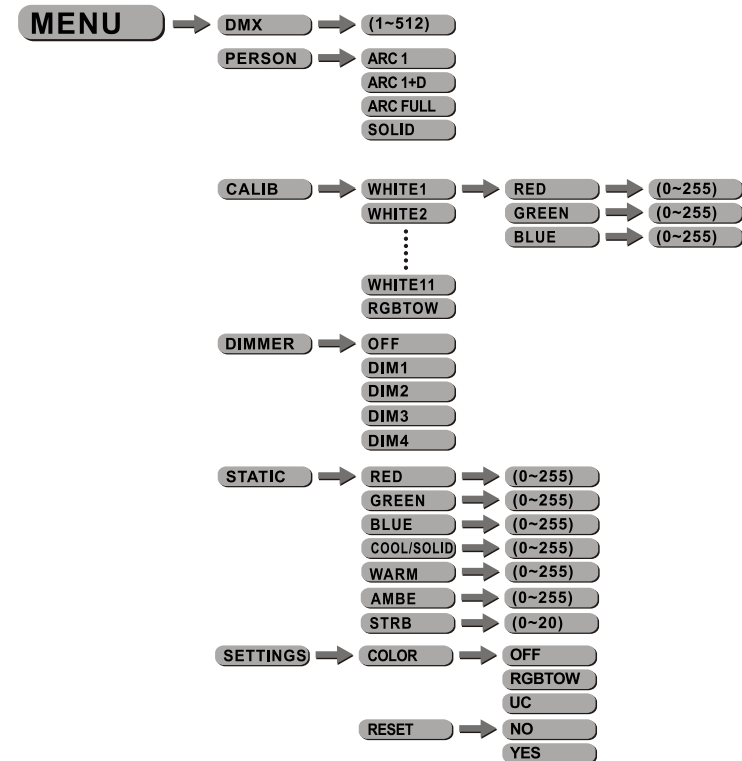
MENU

DMX
(1~512)

PERSON
ARC 1
ARC 1+D
ARC FULL
SOLID

CALIB
WHITE1
WHITE2
WHITE11
RGBTOW
RED
(0~255)
GREEN
(0~255)
BLUE
(0~255)

DIMMER
OFF
DIM1
DIM2
DIM3
DIM4

STATIC
RED
(0~255)
GREEN
(0~255)
BLUE
(0~255)
COOL/SOLID
(0~255)
WARM
(0~255)
AMBE
(0~255)
STRB
(0~20)

SETTINGS
COLOR
OFF
RGBTOW
UC
RESET
NO
YES